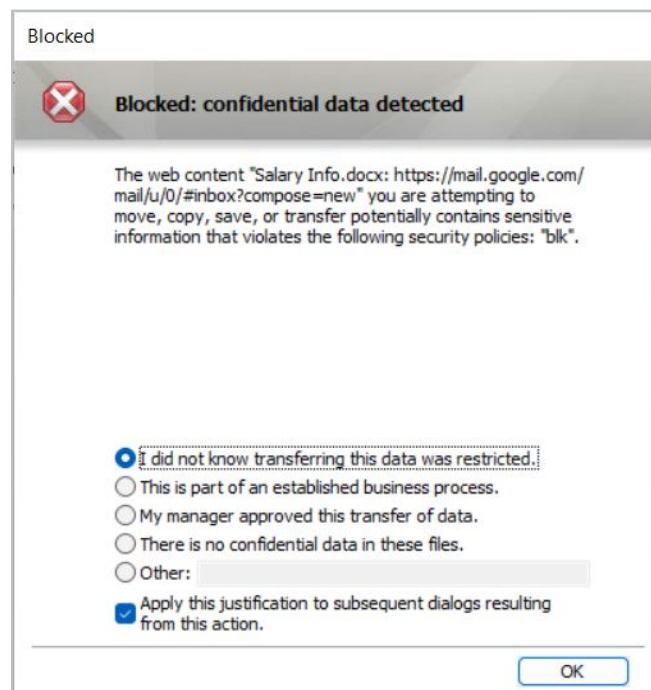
Blocked

Blocked: confidential data detected

The web content "Salary Info.docx: https://mail.google.com/mail/u/0/#inbox?compose=new" you are attempting to move, copy, save, or transfer potentially contains sensitive information that violates the following security policies: "blk".

I did not know transferring this data was restricted.
This is part of an established business process.
My manager approved this transfer of data.
There is no confidential data in these files.
Other:
Apply this justification to subsequent dialogs resulting from this action.

OK